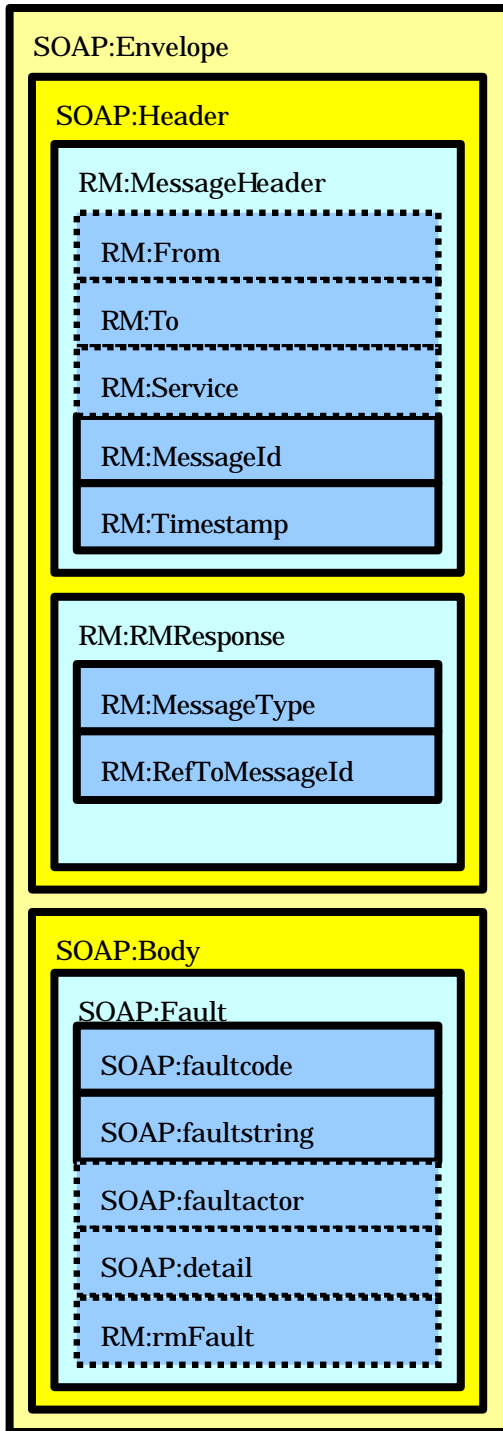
SOAP:Envelope

SOAP:Header

RM:MessageHeader

RM:From

RM:To

RM:Service

RM:MessageId

RM:Timestamp

RM:RMResponse

RM:MessageType

RM:RefToMessageId

SOAP:Body

SOAP:Fault

SOAP:faultcode

SOAP:faultstring

SOAP:faultactor

SOAP:detail

RM:rmFault